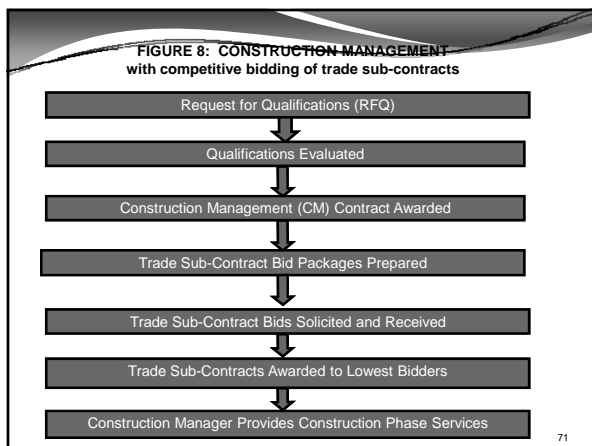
FIGURE 8: CONSTRUCTION MANAGEMENT
with competitive bidding of trade sub-contracts

Request for Qualifications (RFQ)

Qualifications Evaluated

Construction Management (CM) Contract Awarded

Trade Sub-Contract Bid Packages Prepared

Trade Sub-Contract Bids Solicited and Received

Trade Sub-Contracts Awarded to Lowest Bidders

Construction Manager Provides Construction Phase Services

71